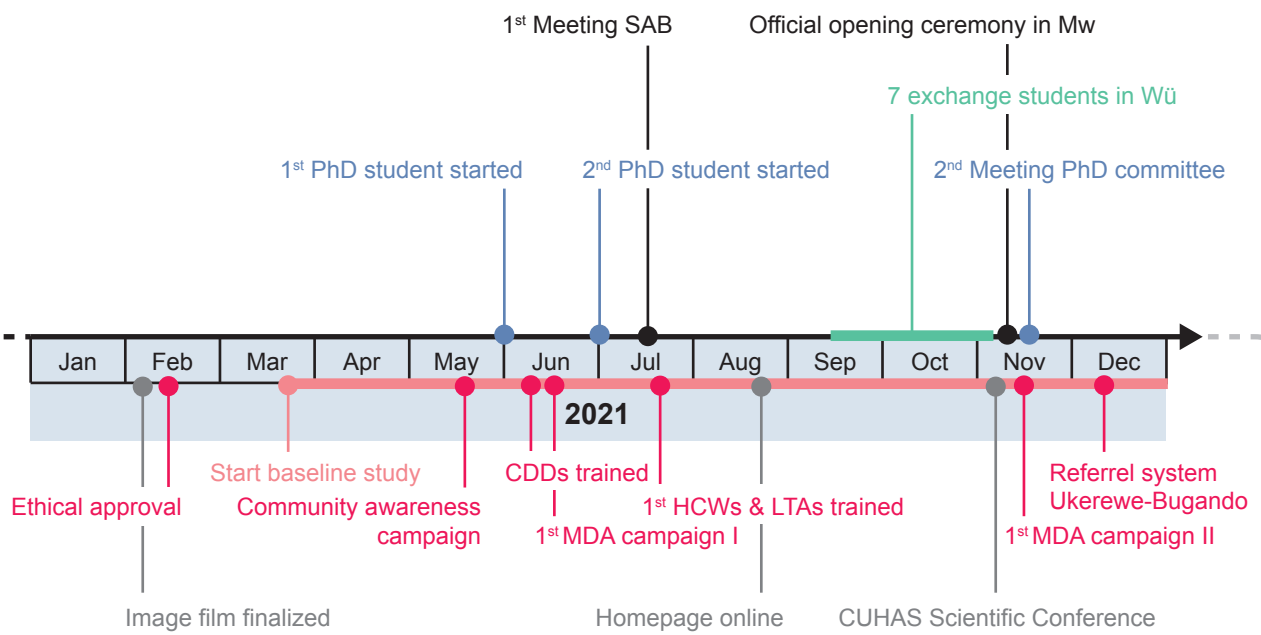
1$^{st}$ Meeting SAB

Official opening ceremony in Mw

7 exchange students in Wü

1$^{st}$ PhD student started

2$^{nd}$ PhD student started

2$^{nd}$ Meeting PhD committee

| Jan | Feb | Mar | Apr | May | Jun | Jul | Aug | Sep | Oct | Nov | Dec |
|---|---|---|---|---|---|---|---|---|---|---|---|

2021

Start baseline study

CDDs trained

Referrel system Ukerewe-Bugando

Ethical approval

Community awareness campaign

1$^{st}$ HCWs & LTAs trained

1$^{st}$ MDA campaign I

1$^{st}$ MDA campaign II

Image film finalized

Homepage online

CUHAS Scientific Conference